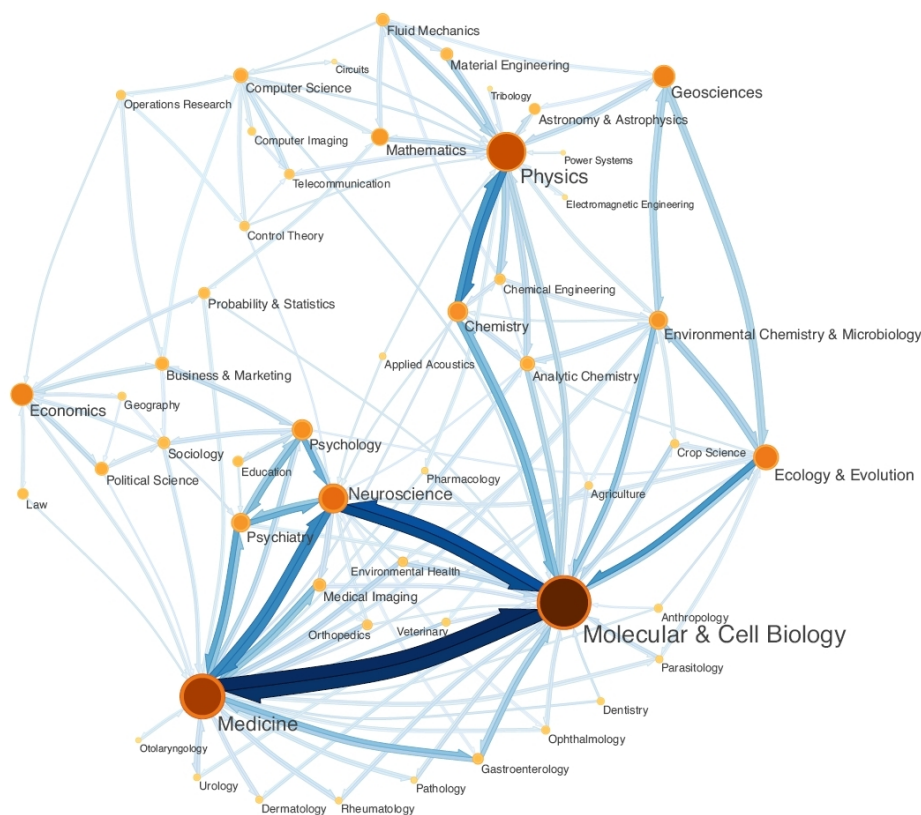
Fluid Mechanics
Circuits
Material Engineering
Computer Science
Geosciences
Operations Research
Tribology
Astronomy & Astrophysics
Computer Imaging
Mathematics
Power Systems
Physics
Telecommunication
Electromagnetic Engineering
Control Theory
Probability & Statistics
Chemical Engineering
Chemistry
Environmental Chemistry & Microbiology
Applied Acoustics
Business & Marketing
Analytic Chemistry
Economics
Geography
Psychology
Sociology
Crop Science
Education
Pharmacology
Political Science
Ecology & Evolution
Neuroscience
Agriculture
Law
Psychiatry
Environmental Health
Medical Imaging
Anthropology
Orthopedics
Veterinary
Molecular & Cell Biology
Parasitology
Dentistry
Medicine
Otolaryngology
Ophthalmology
Gastroenterology
Urology
Pathology
Dermatology
Rheumatology